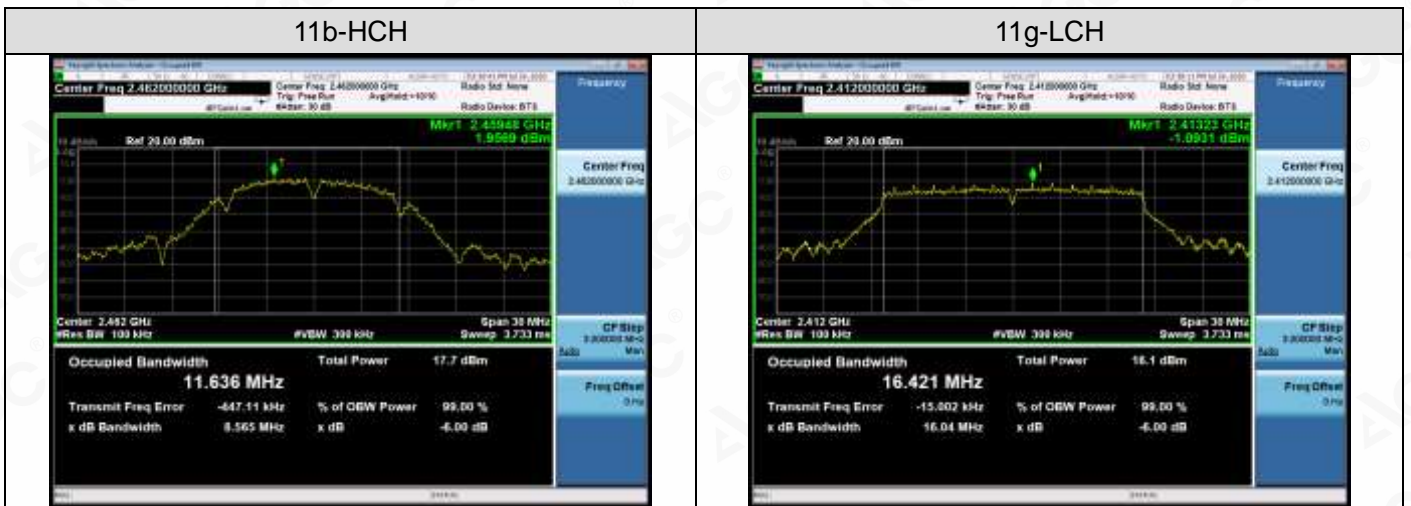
| 11b-HCH | 11g-LCH |
|---|---|
| Center Freq 2.462000000 GHz Center Freq: 2.462000000 GHz Trig: Free Run Avg\|Hold:>10/10 #Atten: 30 dB Radio Std: None Radio Device: BTS Frequency Ref 20.00 dBm Mkr1 2.45948 GHz 1.9569 dBm Center Freq 2.462000000 GHz Center 2.462 GHz #Res BW 100 kHz #VBW 300 kHz Span 30 MHz Sweep 3.733 ms CF Step Man Occupied Bandwidth 11.636 MHz Total Power 17.7 dBm Freq Offset 0 Hz Transmit Freq Error -647.11 kHz % of OBW Power 99.00 % x dB Bandwidth 8.565 MHz x dB -6.00 dB | Center Freq 2.412000000 GHz Center Freq: 2.412000000 GHz Trig: Free Run Avg\|Hold:>10/10 #Atten: 30 dB Radio Std: None Radio Device: BTS Frequency Ref 20.00 dBm Mkr1 2.41322 GHz -1.0931 dBm Center Freq 2.412000000 GHz Center 2.412 GHz #Res BW 100 kHz #VBW 300 kHz Span 30 MHz Sweep 3.733 ms CF Step Man Occupied Bandwidth 16.421 MHz Total Power 16.1 dBm Freq Offset 0 Hz Transmit Freq Error -15.002 kHz % of OBW Power 99.00 % x dB Bandwidth 16.04 MHz x dB -6.00 dB |